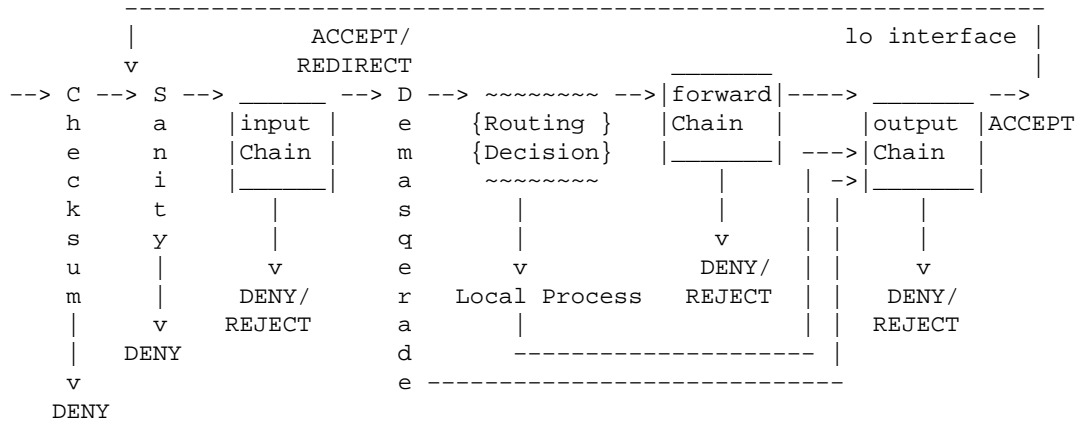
ACCEPT/
REDIRECT

lo interface

Checksum

DENY

Sanity

DENY

input Chain

DENY/
REJECT

Demasquerade

{Routing }
{Decision}

Local Process

forward Chain

DENY/
REJECT

output Chain

DENY/
REJECT

ACCEPT